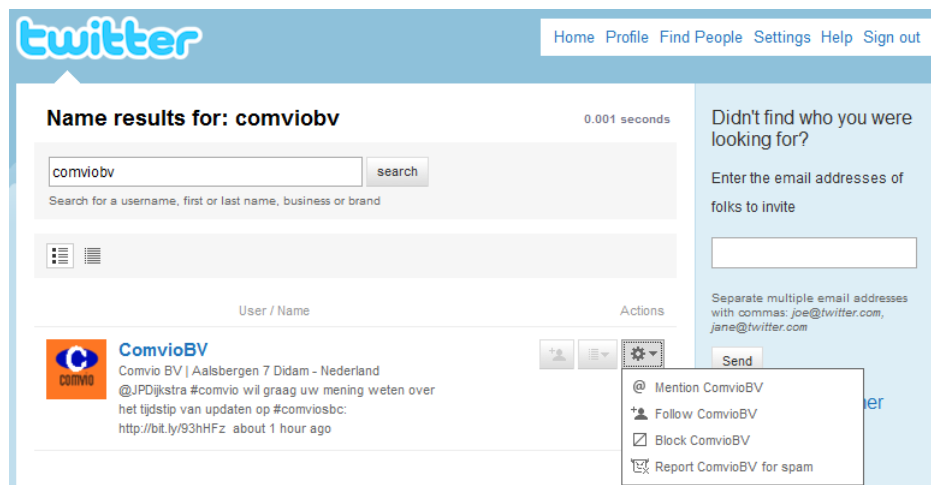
twitter

Home Profile Find People Settings Help Sign out

Name results for: comviobv

0.001 seconds

comviobv

search

Search for a username, first or last name, business or brand

User / Name

Actions

COMVIO

ComvioBV

Comvio BV | Aalsbergen 7 Didam - Nederland

@JPDijkstra #comvio wil graag uw mening weten over het tijdstip van updaten op #comviosbc: http://bit.ly/93hHFz about 1 hour ago

Mention ComvioBV

Follow ComvioBV

Block ComvioBV

Report ComvioBV for spam

Didn't find who you were looking for?

Enter the email addresses of folks to invite

Separate multiple email addresses with commas: joe@twitter.com, jane@twitter.com

Send

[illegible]er